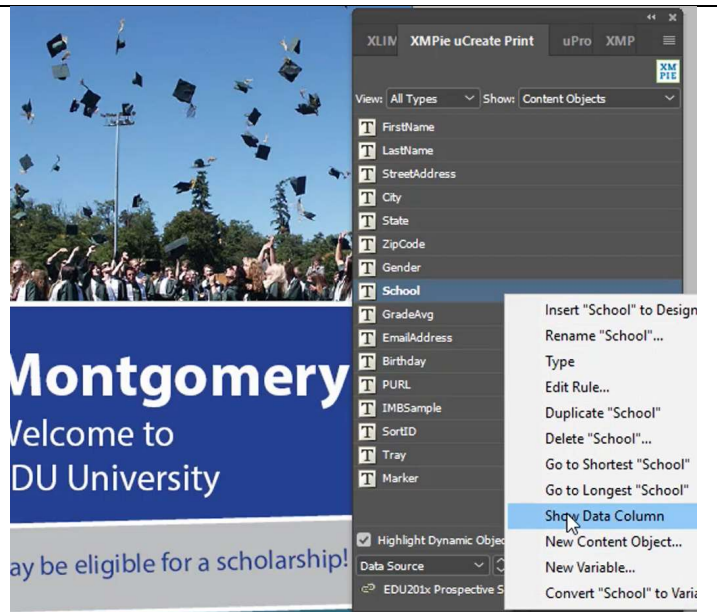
XLIM XMPie uCreate Print uPro XMP

XM PIE

View: All Types Show: Content Objects

T FirstName
T LastName
T StreetAddress
T City
T State
T ZipCode
T Gender
T School
T GradeAvg
T EmailAddress
T Birthday
T PURL
T IMBSample
T SortID
T Tray
T Marker

Insert "School" to Design
Rename "School"...
Type
Edit Rule...
Duplicate "School"
Delete "School"...
Go to Shortest "School"
Go to Longest "School"
Show Data Column
New Content Object...
New Variable...
Convert "School" to Varia

Highlight Dynamic Objec
Data Source
EDU201x Prospective S

Montgomery
Velcome to
EDU University

ay be eligible for a scholarship!